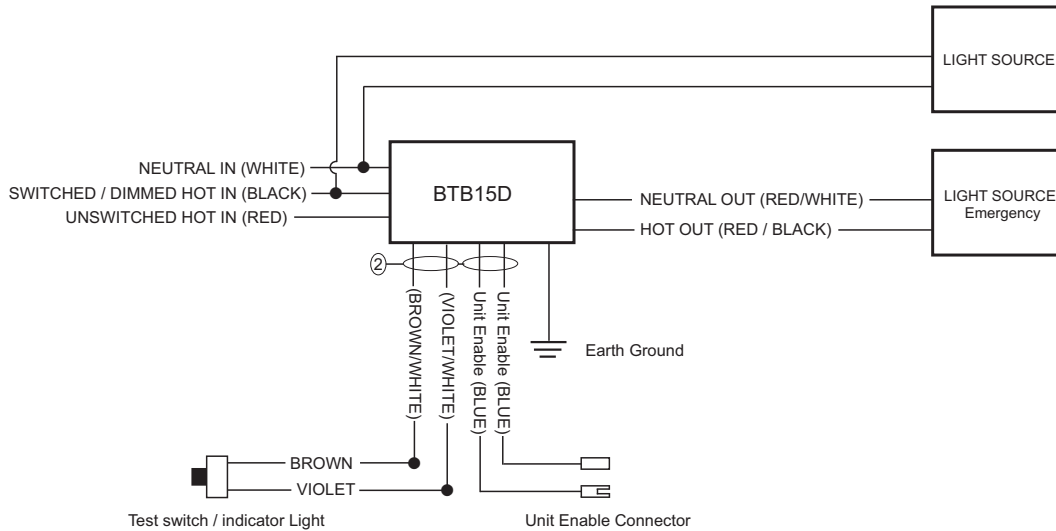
LIGHT SOURCE

NEUTRAL IN (WHITE)
SWITCHED / DIMMED HOT IN (BLACK)
UNSWITCHED HOT IN (RED)

BTB15D

NEUTRAL OUT (RED/WHITE)
HOT OUT (RED / BLACK)

LIGHT SOURCE
Emergency

2

(BROWN/WHITE)
(VIOLET/WHITE)
Unit Enable (BLUE)
Unit Enable (BLUE)

Earth Ground

BROWN
VIOLET

Test switch / indicator Light

Unit Enable Connector